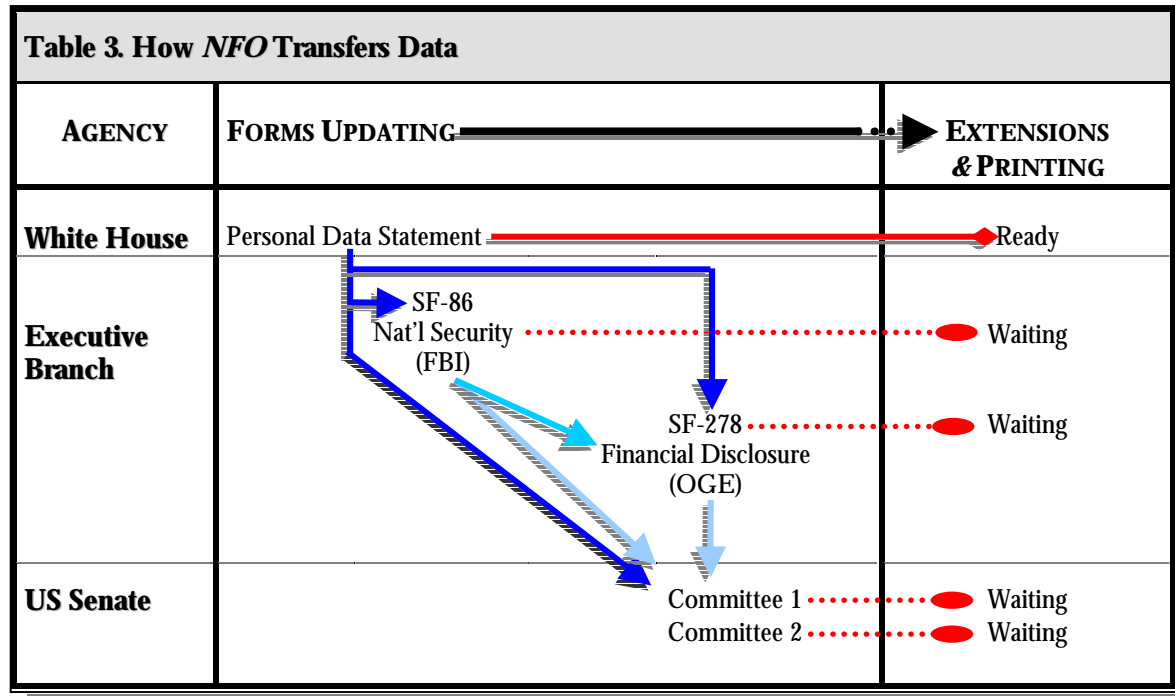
Table 3. How *NFO* Transfers Data

| AGENCY | FORMS UPDATING | EXTENSIONS & PRINTING |
|---|---|---|
| White House | Personal Data Statement | Ready |
| Executive Branch | SF-86 Nat'l Security (FBI) | Waiting |
| | SF-278 Financial Disclosure (OGE) | Waiting |
| US Senate | Committee 1 | Waiting |
| | Committee 2 | Waiting |